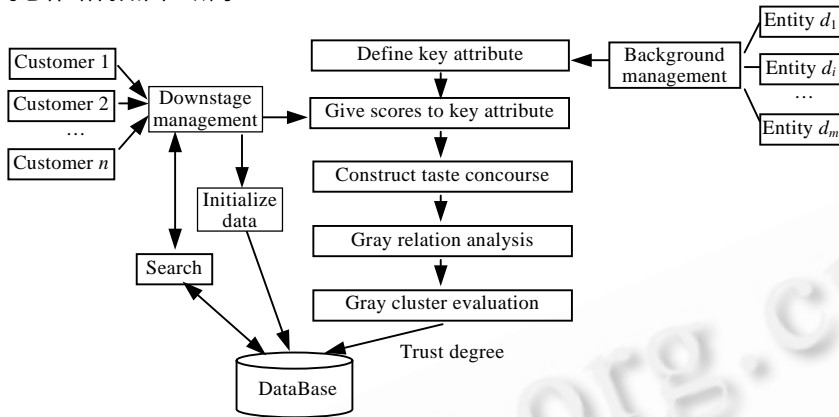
Entity $d_1$

Customer 1

Define key attribute

Background management

Entity $d_i$

Customer 2

Downstage management

Give scores to key attribute

…

…

Entity $d_m$

Customer $n$

Construct taste concourse

Initialize data

Gray relation analysis

Search

Gray cluster evaluation

Trust degree

DataBase

org.c